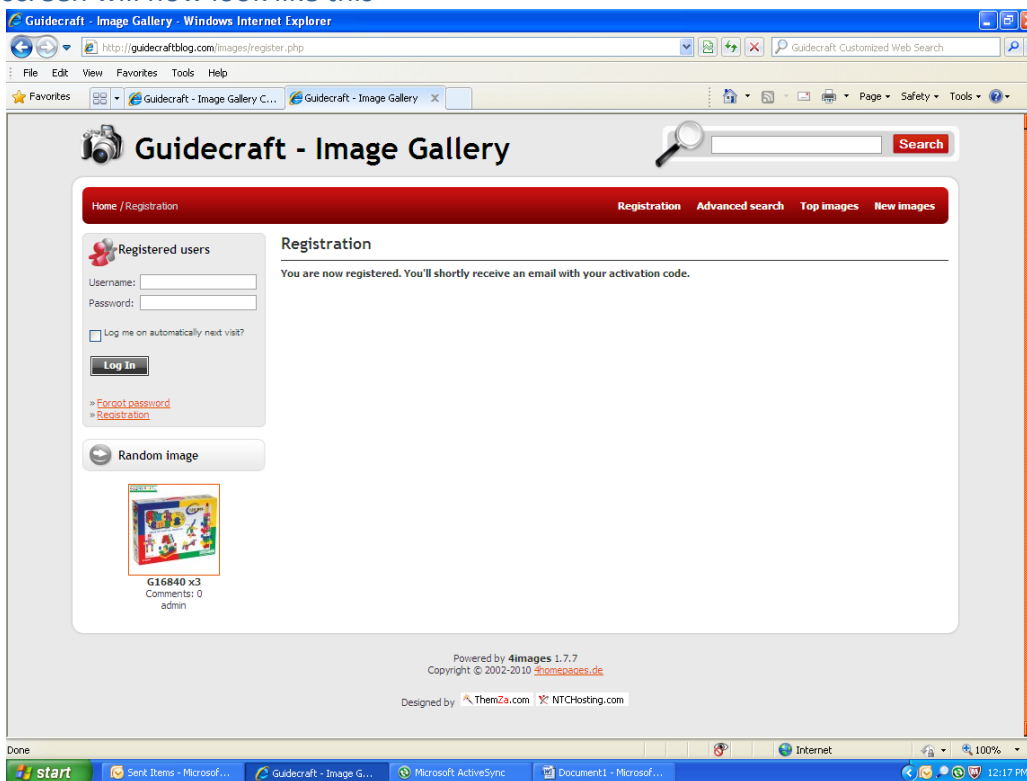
Guidecraft - Image Gallery - Windows Internet Explorer

http://guidecraftblog.com/images/register.php

Guidecraft Customized Web Search

File Edit View Favorites Tools Help

Favorites

Guidecraft - Image Gallery C...

Guidecraft - Image Gallery

Page ▾ Safety ▾ Tools ▾

Guidecraft - Image Gallery

Search

Home / Registration

Registration Advanced search Top images New images

Registered users

Username:

Password:

Log me on automatically next visit?

Log In

» Forgot password
» Registration

Random image

G16840 x3
Comments: 0
admin

Registration

You are now registered. You'll shortly receive an email with your activation code.

Powered by 4images 1.7.7
Copyright © 2002-2010 4homepages.de

Designed by ThemZa.com NTCHosting.com

Done

Internet

100%

start

Sent Items - Microsof...

Guidecraft - Image G...

Microsoft ActiveSync

Document1 - Microsof...

12:17 PM